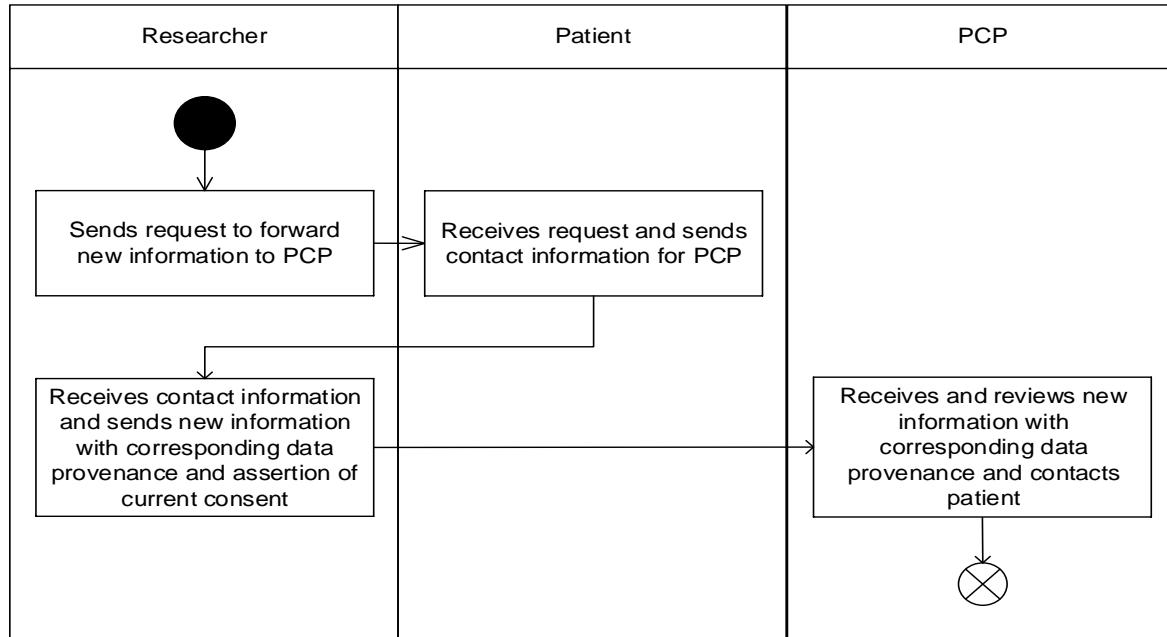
| Researcher | Patient | PCP |
|---|---|---|

Sends request to forward new information to PCP

Receives request and sends contact information for PCP

Receives contact information and sends new information with corresponding data provenance and assertion of current consent

Receives and reviews new information with corresponding data provenance and contacts patient